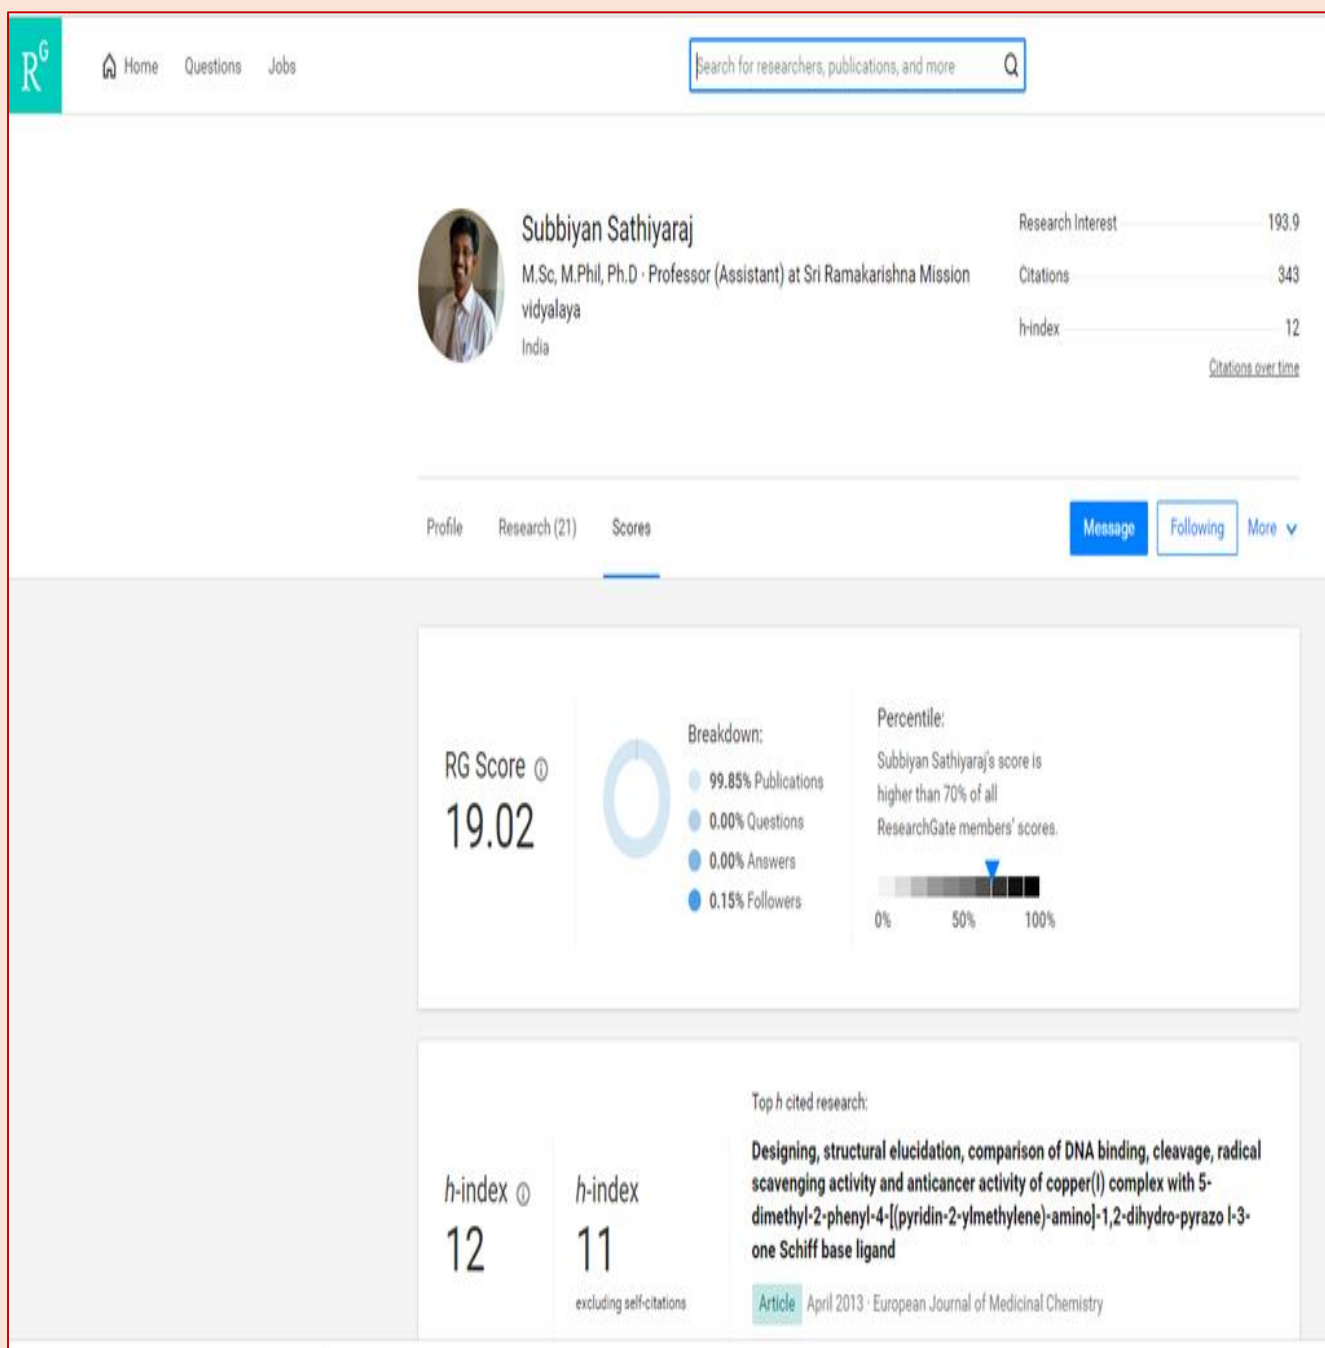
$R^G$

Home Questions Jobs

Search for researchers, publications, and more

Subbiyan Sathiyaraj
M.Sc, M.Phil, Ph.D · Professor (Assistant) at Sri Ramakarishna Mission vidyalaya
India

Research Interest 193.9
Citations 343
h-index 12
Citations over time

Profile Research (21) Scores

Message Following More

RG Score
19.02

Breakdown:
99.85% Publications
0.00% Questions
0.00% Answers
0.15% Followers

Percentile:
Subbiyan Sathiyaraj's score is higher than 70% of all ResearchGate members' scores.

0% 50% 100%

h-index
12

h-index
11
excluding self-citations

Top h cited research:
Designing, structural elucidation, comparison of DNA binding, cleavage, radical scavenging activity and anticancer activity of copper(I) complex with 5-dimethyl-2-phenyl-4-[(pyridin-2-ylmethylene)-amino]-1,2-dihydro-pyrazo l-3-one Schiff base ligand

Article April 2013 · European Journal of Medicinal Chemistry